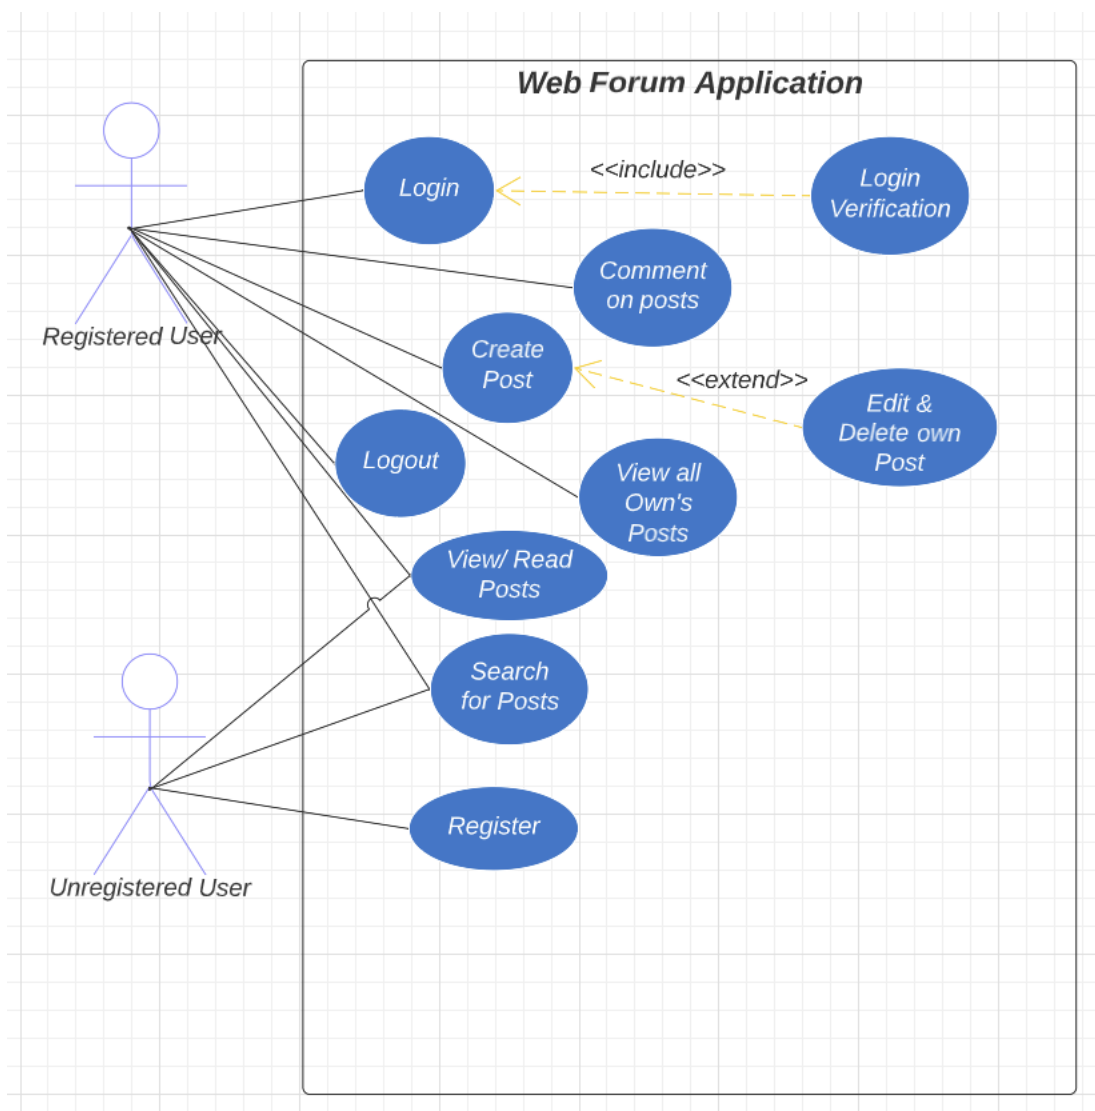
Web Forum Application

Registered User

Login

<<include>>

Login Verification

Comment on posts

Create Post

<<extend>>

Edit & Delete own Post

Logout

View all Own's Posts

View/ Read Posts

Search for Posts

Unregistered User

Register